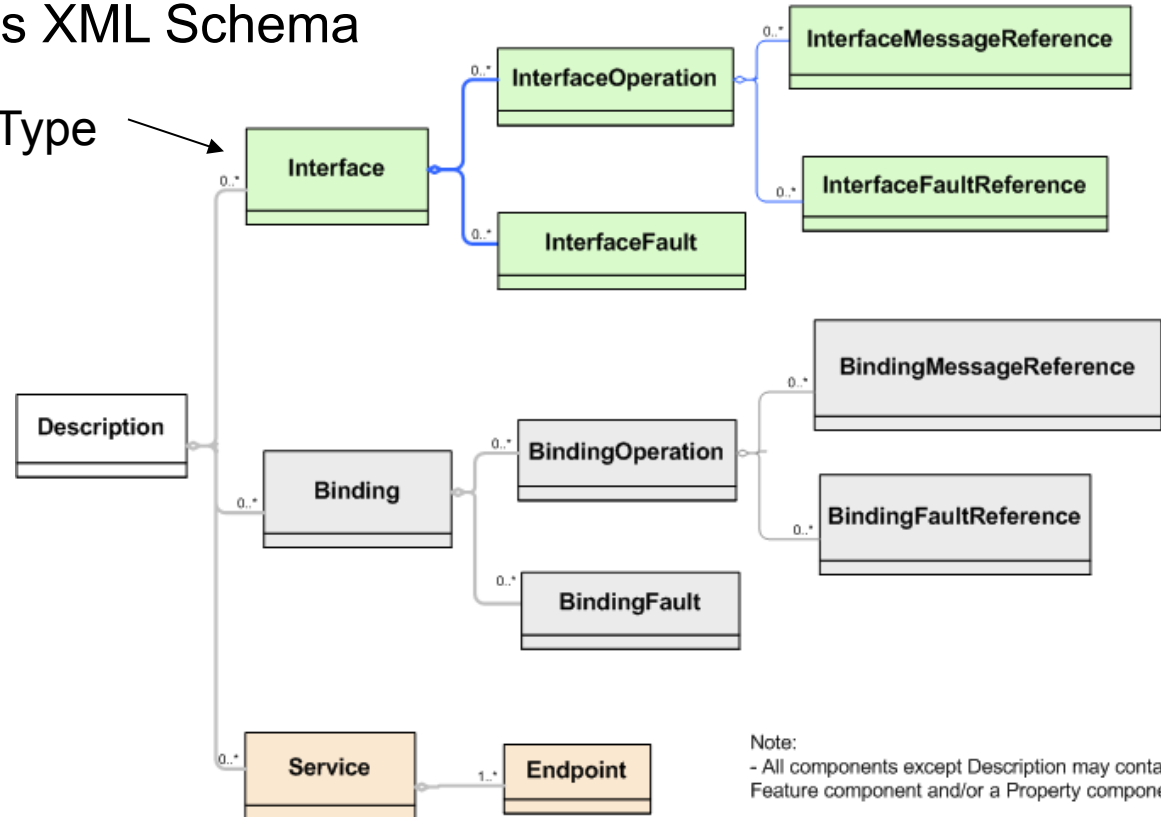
s XML Schema

Type

0..*
Interface

0..*
InterfaceOperation

0..*
InterfaceMessageReference

0..*
InterfaceFaultReference

0..*
InterfaceFault

Description

0..*
Binding

0..*
BindingOperation

0..*
BindingMessageReference

0..*
BindingFaultReference

0..*
BindingFault

0..*
Service

1..*
Endpoint

Note:
- All components except Description may conta
Feature component and/or a Property compone